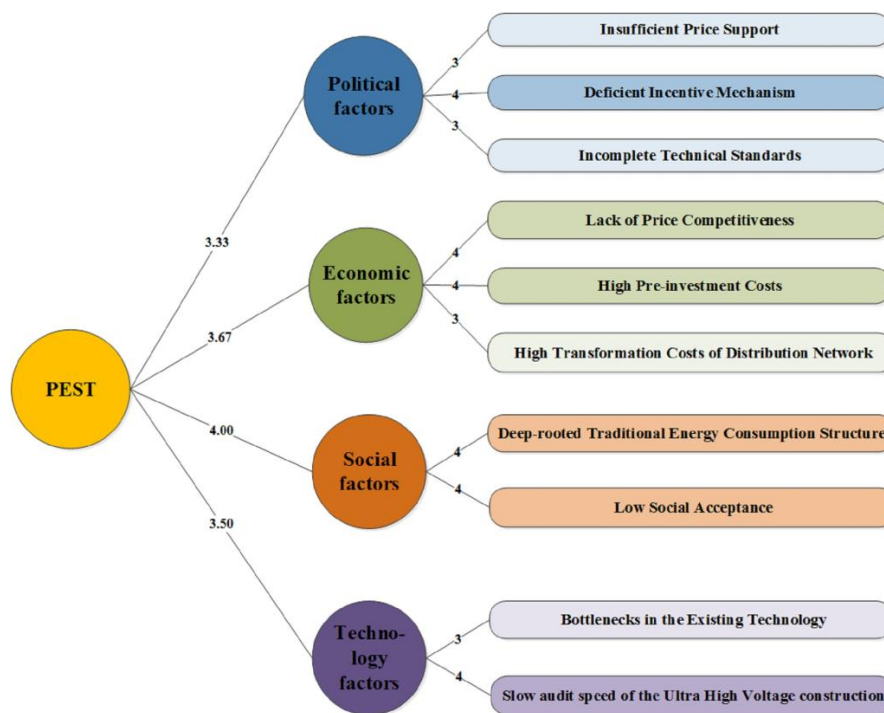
PEST

3.33

Political factors

3
Insufficient Price Support
4
Deficient Incentive Mechanism
3
Incomplete Technical Standards

3.67

Economic factors

4
Lack of Price Competitiveness
4
High Pre-investment Costs
3
High Transformation Costs of Distribution Network

4.00

Social factors

4
Deep-rooted Traditional Energy Consumption Structure
4
Low Social Acceptance

3.50

Technology factors

3
Bottlenecks in the Existing Technology
4
Slow audit speed of the Ultra High Voltage construction